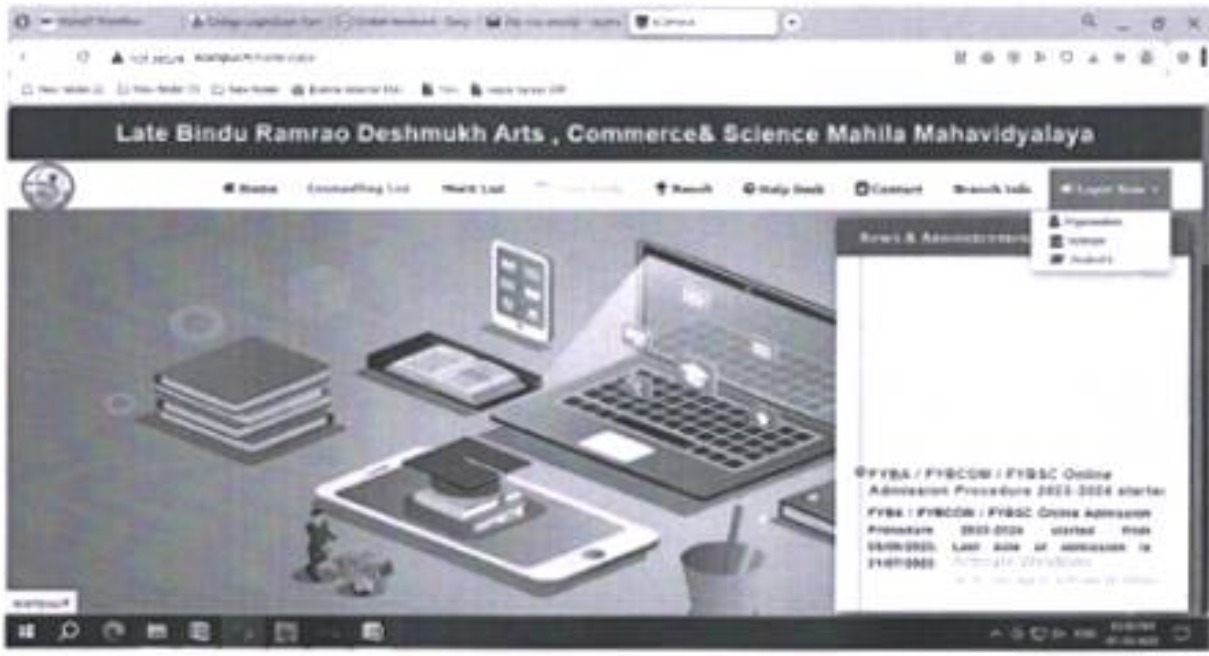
Late Bindu Ramrao Deshmukh Arts , Commerce& Science Mahila Mahavidyalaya

Home Counselling List Merit List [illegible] Result Help Desk Contact Branch Info Login Now

Registration

Student

News & Announcements

FYBA / FYBCOM / FYBSC Online Admission Procedure 2023-2024 started

FYBA / FYBCOM / FYBSC Online Admission Procedure 2023-2024 started from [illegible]. Last date of admission is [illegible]

Activate Windows